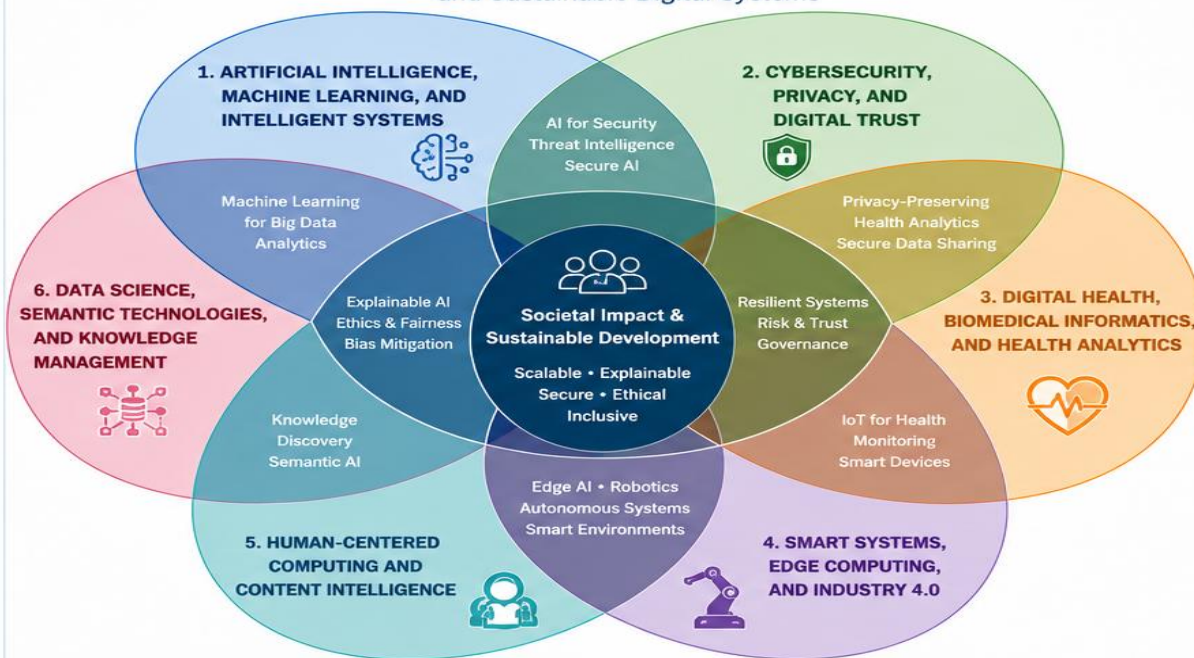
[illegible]

1. ARTIFICIAL INTELLIGENCE, MACHINE LEARNING, AND INTELLIGENT SYSTEMS

AI for Security
Threat Intelligence
Secure AI

2. CYBERSECURITY, PRIVACY, AND DIGITAL TRUST

Machine Learning for Big Data Analytics

Privacy-Preserving Health Analytics
Secure Data Sharing

6. DATA SCIENCE, SEMANTIC TECHNOLOGIES, AND KNOWLEDGE MANAGEMENT

Explainable AI
Ethics & Fairness
Bias Mitigation

Societal Impact & Sustainable Development

Scalable • Explainable
Secure • Ethical
Inclusive

Resilient Systems
Risk & Trust
Governance

3. DIGITAL HEALTH, BIOMEDICAL INFORMATICS, AND HEALTH ANALYTICS

Knowledge
Discovery
Semantic AI

IoT for Health
Monitoring
Smart Devices

Edge AI • Robotics
Autonomous Systems
Smart Environments

5. HUMAN-CENTERED COMPUTING AND CONTENT INTELLIGENCE

4. SMART SYSTEMS, EDGE COMPUTING, AND INDUSTRY 4.0